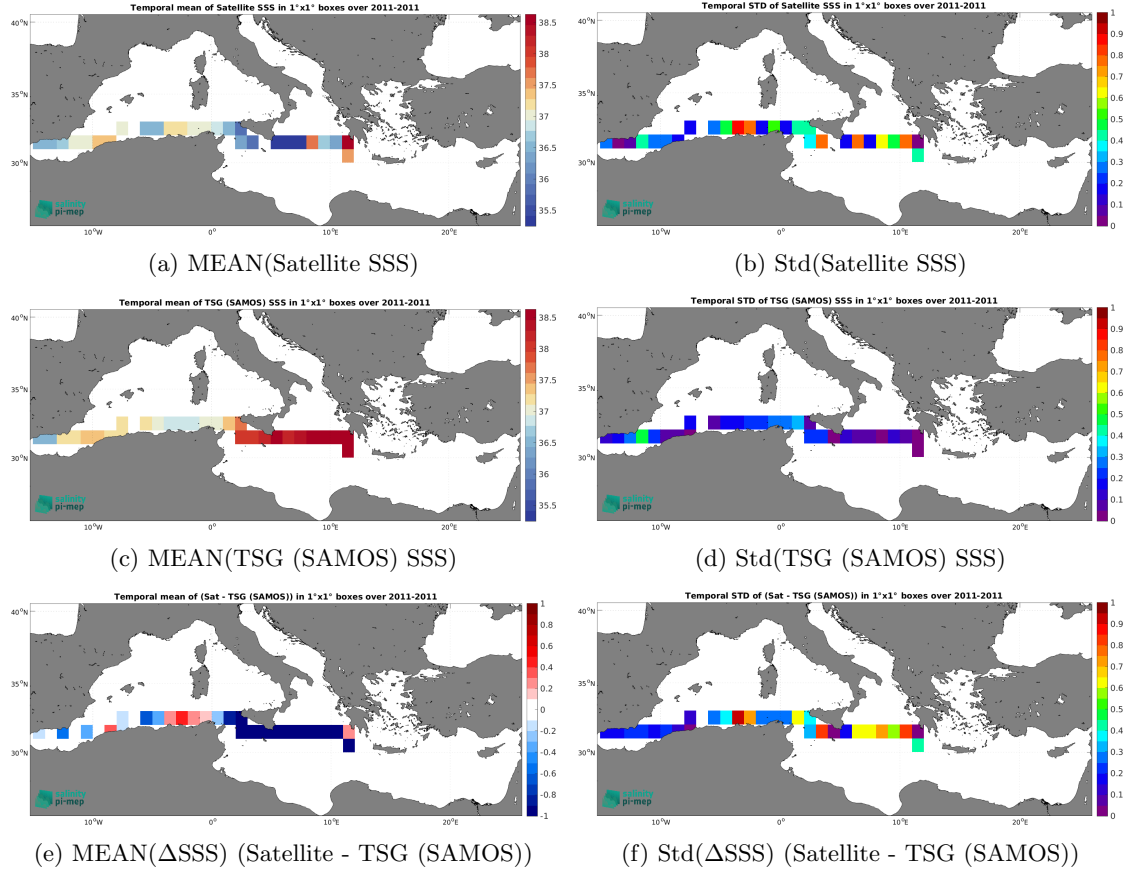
Temporal mean of Satellite SSS in 1°x1° boxes over 2011-2011

40°N
35°N
30°N
10°W 0° 10°E 20°E

38.5
38
37.5
37
36.5
36
35.5

salinity pi-mep

(a) MEAN(Satellite SSS)

Temporal STD of Satellite SSS in 1°x1° boxes over 2011-2011

40°N
35°N
30°N
10°W 0° 10°E 20°E

1
0.9
0.8
0.7
0.6
0.5
0.4
0.3
0.2
0.1
0

salinity pi-mep

(b) Std(Satellite SSS)

Temporal mean of TSG (SAMOS) SSS in 1°x1° boxes over 2011-2011

40°N
35°N
30°N
10°W 0° 10°E 20°E

38.5
38
37.5
37
36.5
36
35.5

salinity pi-mep

(c) MEAN(TSG (SAMOS) SSS)

Temporal STD of TSG (SAMOS) SSS in 1°x1° boxes over 2011-2011

40°N
35°N
30°N
10°W 0° 10°E 20°E

1
0.9
0.8
0.7
0.6
0.5
0.4
0.3
0.2
0.1
0

salinity pi-mep

(d) Std(TSG (SAMOS) SSS)

Temporal mean of (Sat - TSG (SAMOS)) in 1°x1° boxes over 2011-2011

40°N
35°N
30°N
10°W 0° 10°E 20°E

1
0.8
0.6
0.4
0.2
0
-0.2
-0.4
-0.6
-0.8
-1

salinity pi-mep

(e) MEAN($\Delta$SSS) (Satellite - TSG (SAMOS))

Temporal STD of (Sat - TSG (SAMOS)) in 1°x1° boxes over 2011-2011

40°N
35°N
30°N
10°W 0° 10°E 20°E

1
0.9
0.8
0.7
0.6
0.5
0.4
0.3
0.2
0.1
0

salinity pi-mep

(f) Std($\Delta$SSS) (Satellite - TSG (SAMOS))